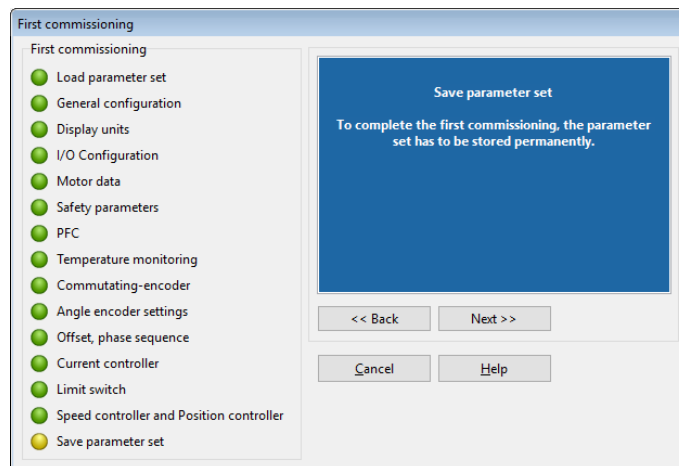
First commissioning

First commissioning

Load parameter set
General configuration
Display units
I/O Configuration
Motor data
Safety parameters
PFC
Temperature monitoring
Commutating-encoder
Angle encoder settings
Offset, phase sequence
Current controller
Limit switch
Speed controller and Position controller
Save parameter set

Save parameter set

To complete the first commissioning, the parameter set has to be stored permanently.

<< Back
Next >>
Cancel
Help